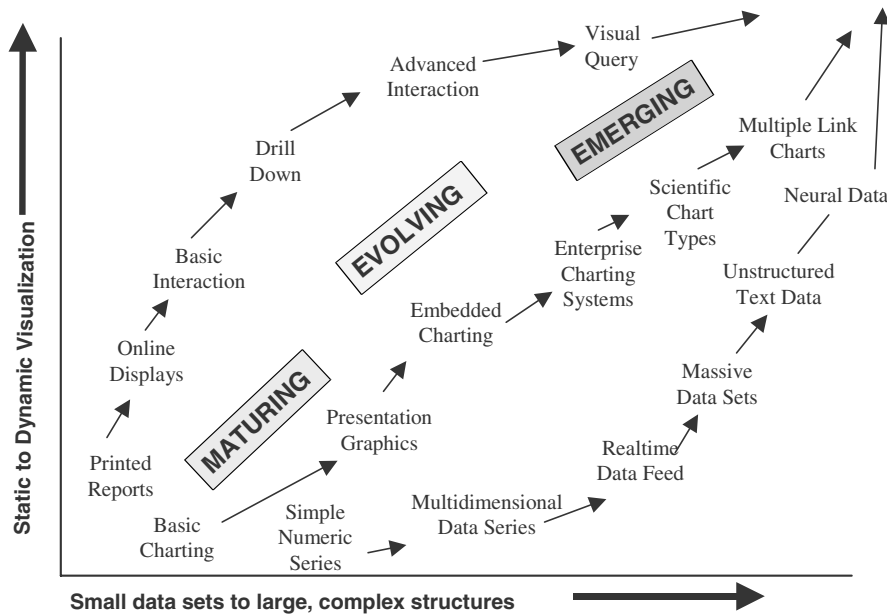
Static to Dynamic Visualization

Printed Reports

Online Displays

Basic Interaction

Drill Down

Advanced Interaction

Visual Query

MATURING

EVOLVING

EMERGING

Basic Charting

Presentation Graphics

Embedded Charting

Enterprise Charting Systems

Scientific Chart Types

Multiple Link Charts

Simple Numeric Series

Multidimensional Data Series

Realtime Data Feed

Massive Data Sets

Unstructured Text Data

Neural Data

Small data sets to large, complex structures